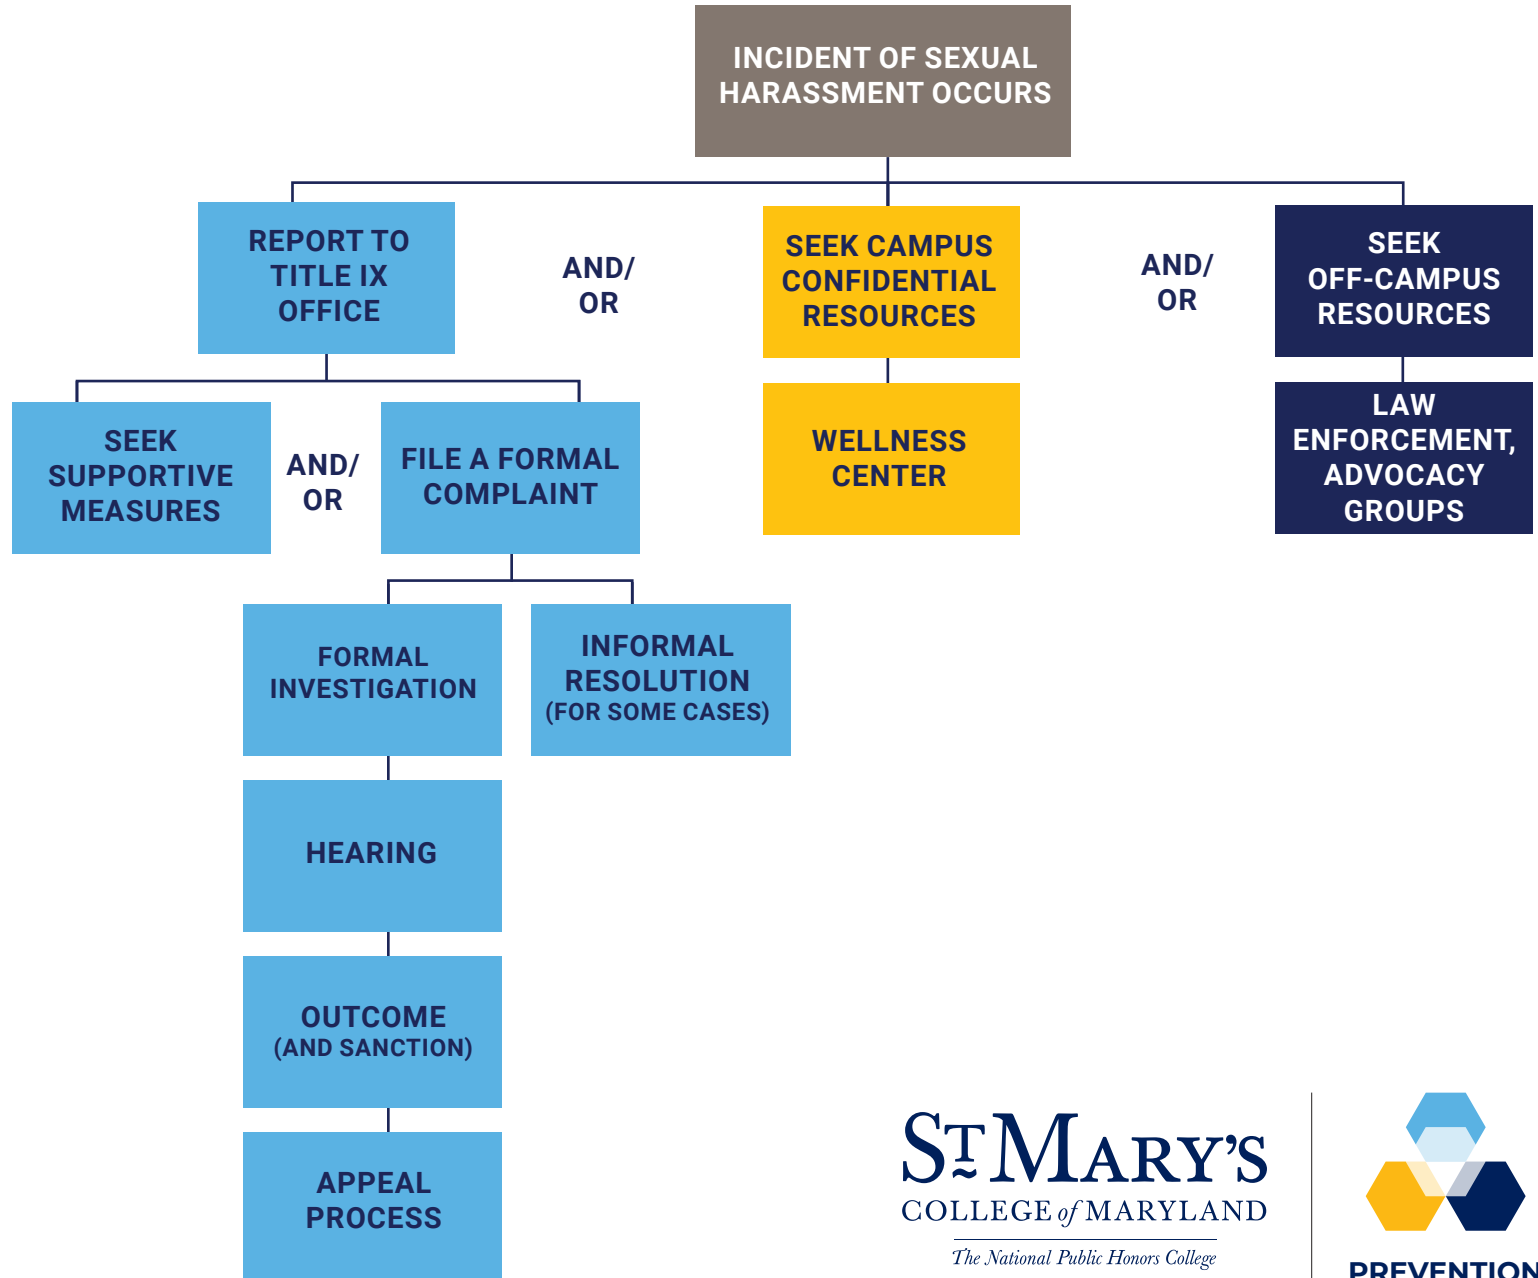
INCIDENT OF SEXUAL HARASSMENT OCCURS

REPORT TO TITLE IX OFFICE

AND/ OR

SEEK CAMPUS CONFIDENTIAL RESOURCES

AND/ OR

SEEK OFF-CAMPUS RESOURCES

SEEK SUPPORTIVE MEASURES

AND/ OR

FILE A FORMAL COMPLAINT

WELLNESS CENTER

LAW ENFORCEMENT, ADVOCACY GROUPS

FORMAL INVESTIGATION

INFORMAL RESOLUTION (FOR SOME CASES)

HEARING

OUTCOME (AND SANCTION)

APPEAL PROCESS

ST MARY'S COLLEGE of MARYLAND

The National Public Honors College

PREVENTION